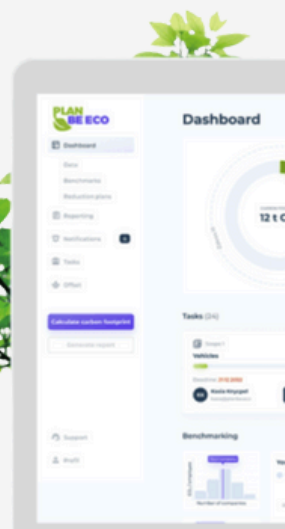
PLAN BE ECO

Dashboard

Data

Benchmarks

Reduction plans

Reporting

Notifications

Tasks

Offset

Calculate carbon footprint

Generate report

Support

Profil

Dashboard

12 t C

Tasks (24)

Vehicles

Benchmarking

Yo